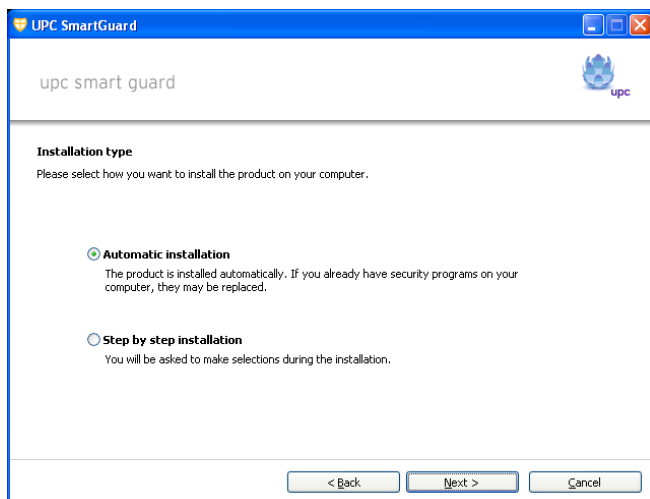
UPC SmartGuard

upc smart guard

upc

Installation type

Please select how you want to install the product on your computer.

Automatic installation

The product is installed automatically. If you already have security programs on your computer, they may be replaced.

Step by step installation

You will be asked to make selections during the installation.

< Back

Next >

Cancel